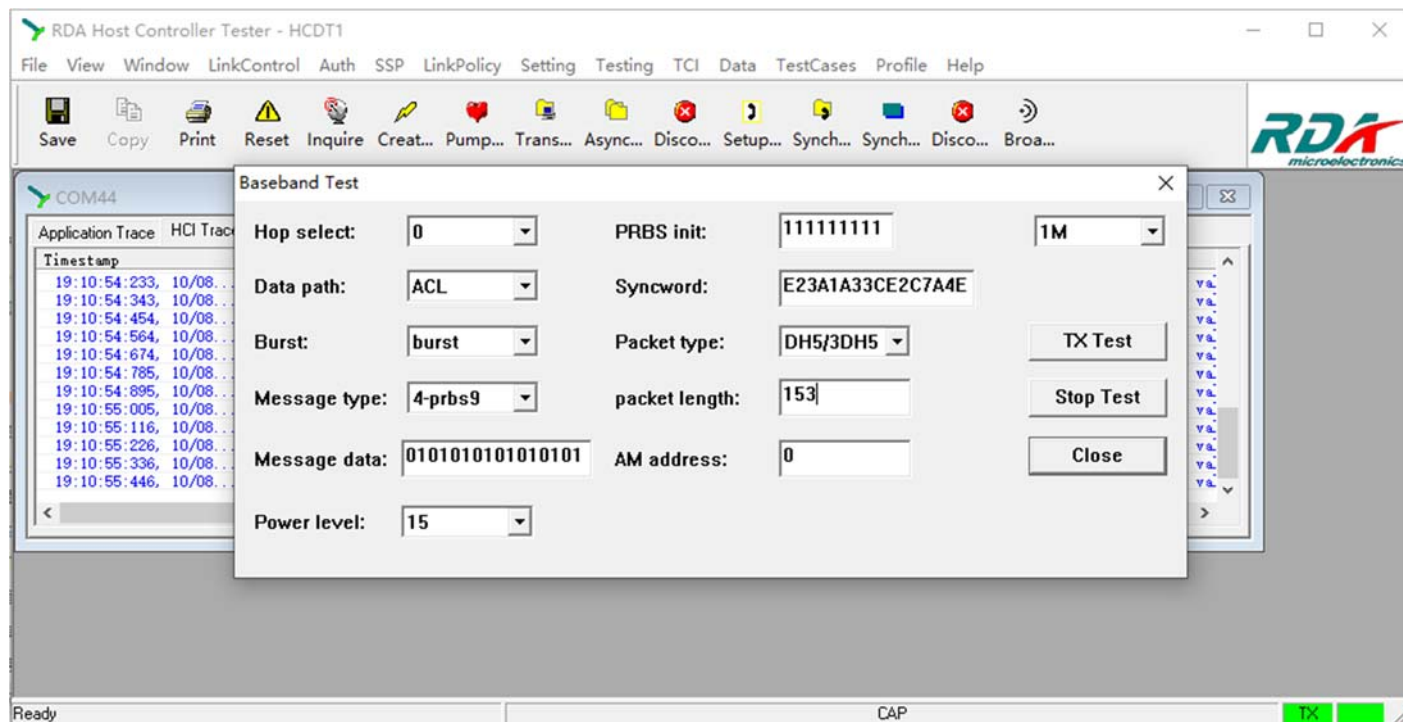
RDA Host Controller Tester - HCDT1

File View Window LinkControl Auth SSP LinkPolicy Setting Testing TCI Data TestCases Profile Help

Save Copy Print Reset Inquire Creat... Pump... Trans... Async... Disco... Setup... Synch... Synch... Disco... Broa...

RDA microelectronics

COM44

Application Trace HCI Trac

Timestamp
19:10:54:233, 10/08..
19:10:54:343, 10/08..
19:10:54:454, 10/08..
19:10:54:564, 10/08..
19:10:54:674, 10/08..
19:10:54:785, 10/08..
19:10:54:895, 10/08..
19:10:55:005, 10/08..
19:10:55:116, 10/08..
19:10:55:226, 10/08..
19:10:55:336, 10/08..
19:10:55:446, 10/08..

Baseband Test

Hop select: 0
Data path: ACL
Burst: burst
Message type: 4-prbs9
Message data: 0101010101010101
Power level: 15

PRBS init: 111111111
Syncword: E23A1A33CE2C7A4E
Packet type: DH5/3DH5
packet length: 153
AM address: 0

1M
TX Test
Stop Test
Close

Ready CAP TX